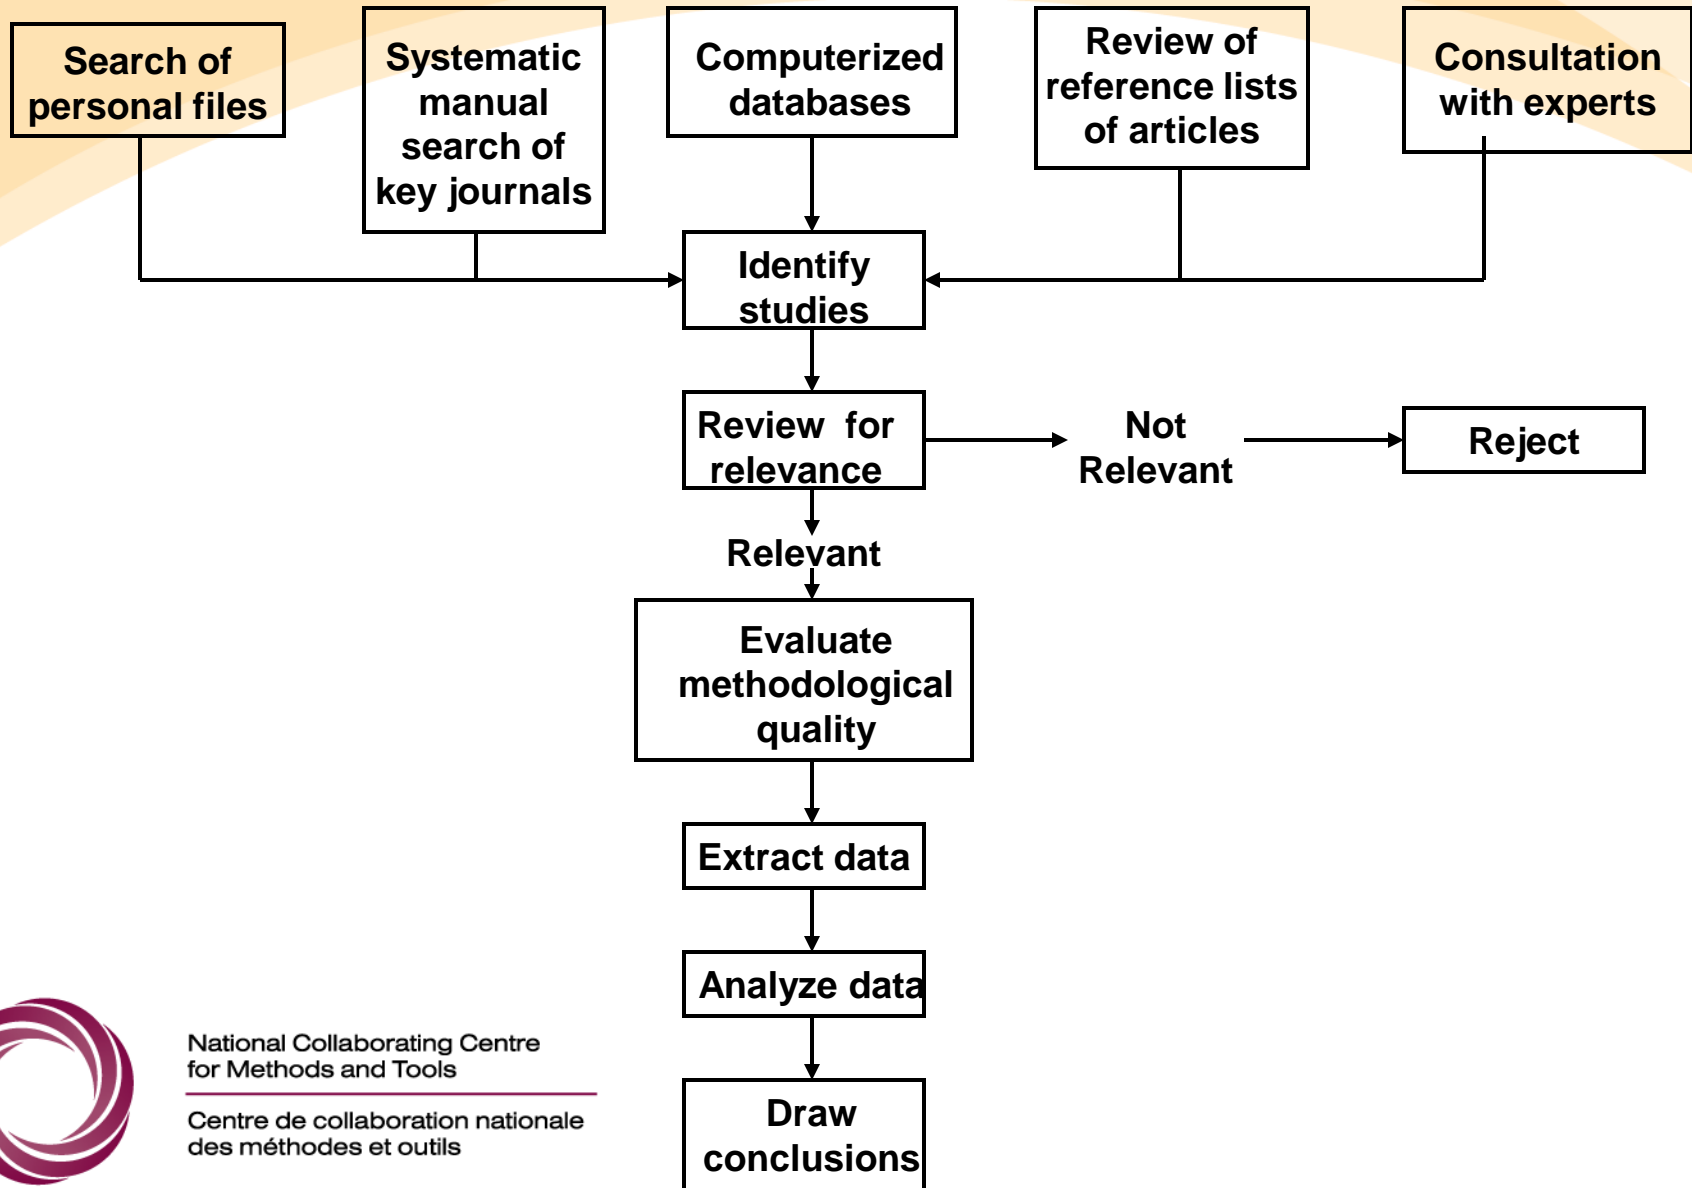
Search of personal files

Systematic manual search of key journals

Computerized databases

Review of reference lists of articles

Consultation with experts

Identify studies

Review for relevance

Not Relevant

Reject

Relevant

Evaluate methodological quality

Extract data

Analyze data

Draw conclusions

National Collaborating Centre for Methods and Tools

Centre de collaboration nationale des méthodes et outils